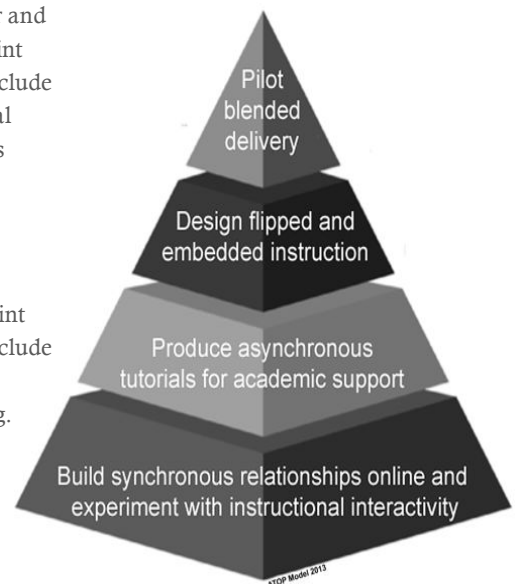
r and
int
clude
al
s

int
clude

g.

Pilot blended delivery

Design flipped and embedded instruction

Produce asynchronous tutorials for academic support

Build synchronous relationships online and experiment with instructional interactivity

STOP Model 2013